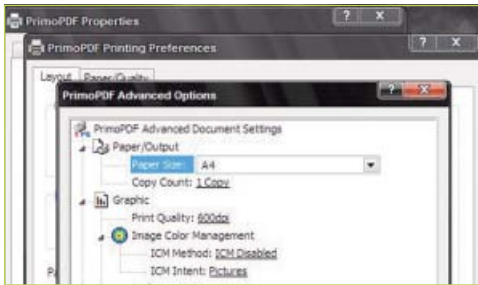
PrimoPDF Properties
?
X
PrimoPDF Printing Preferences
?
X
Layout
Paper/Quality
PrimoPDF Advanced Options
?
X
PrimoPDF Advanced Document Settings
Paper/Output
Paper Size: A4
Copy Count: 1 Copy
Graphic
Print Quality: 600dpi
Image Color Management
ICM Method: ICM Disabled
ICM Intent: Pictures
Pa